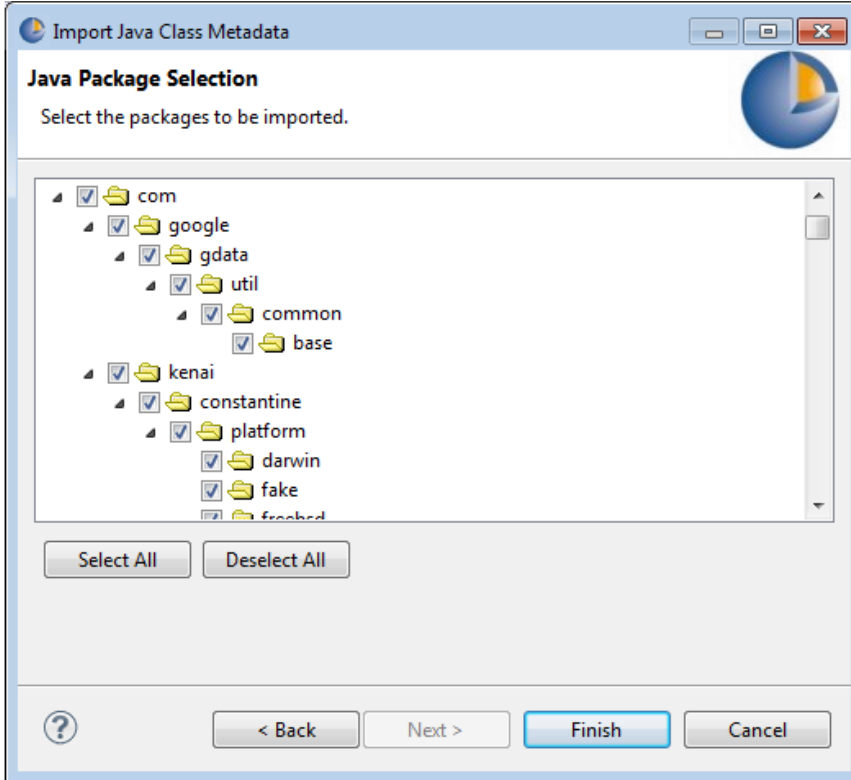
Import Java Class Metadata

Java Package Selection

Select the packages to be imported.

com
google
gdata
util
common
base
kenai
constantine
platform
darwin
fake
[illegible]

Select All
Deselect All

?
< Back
Next >
Finish
Cancel